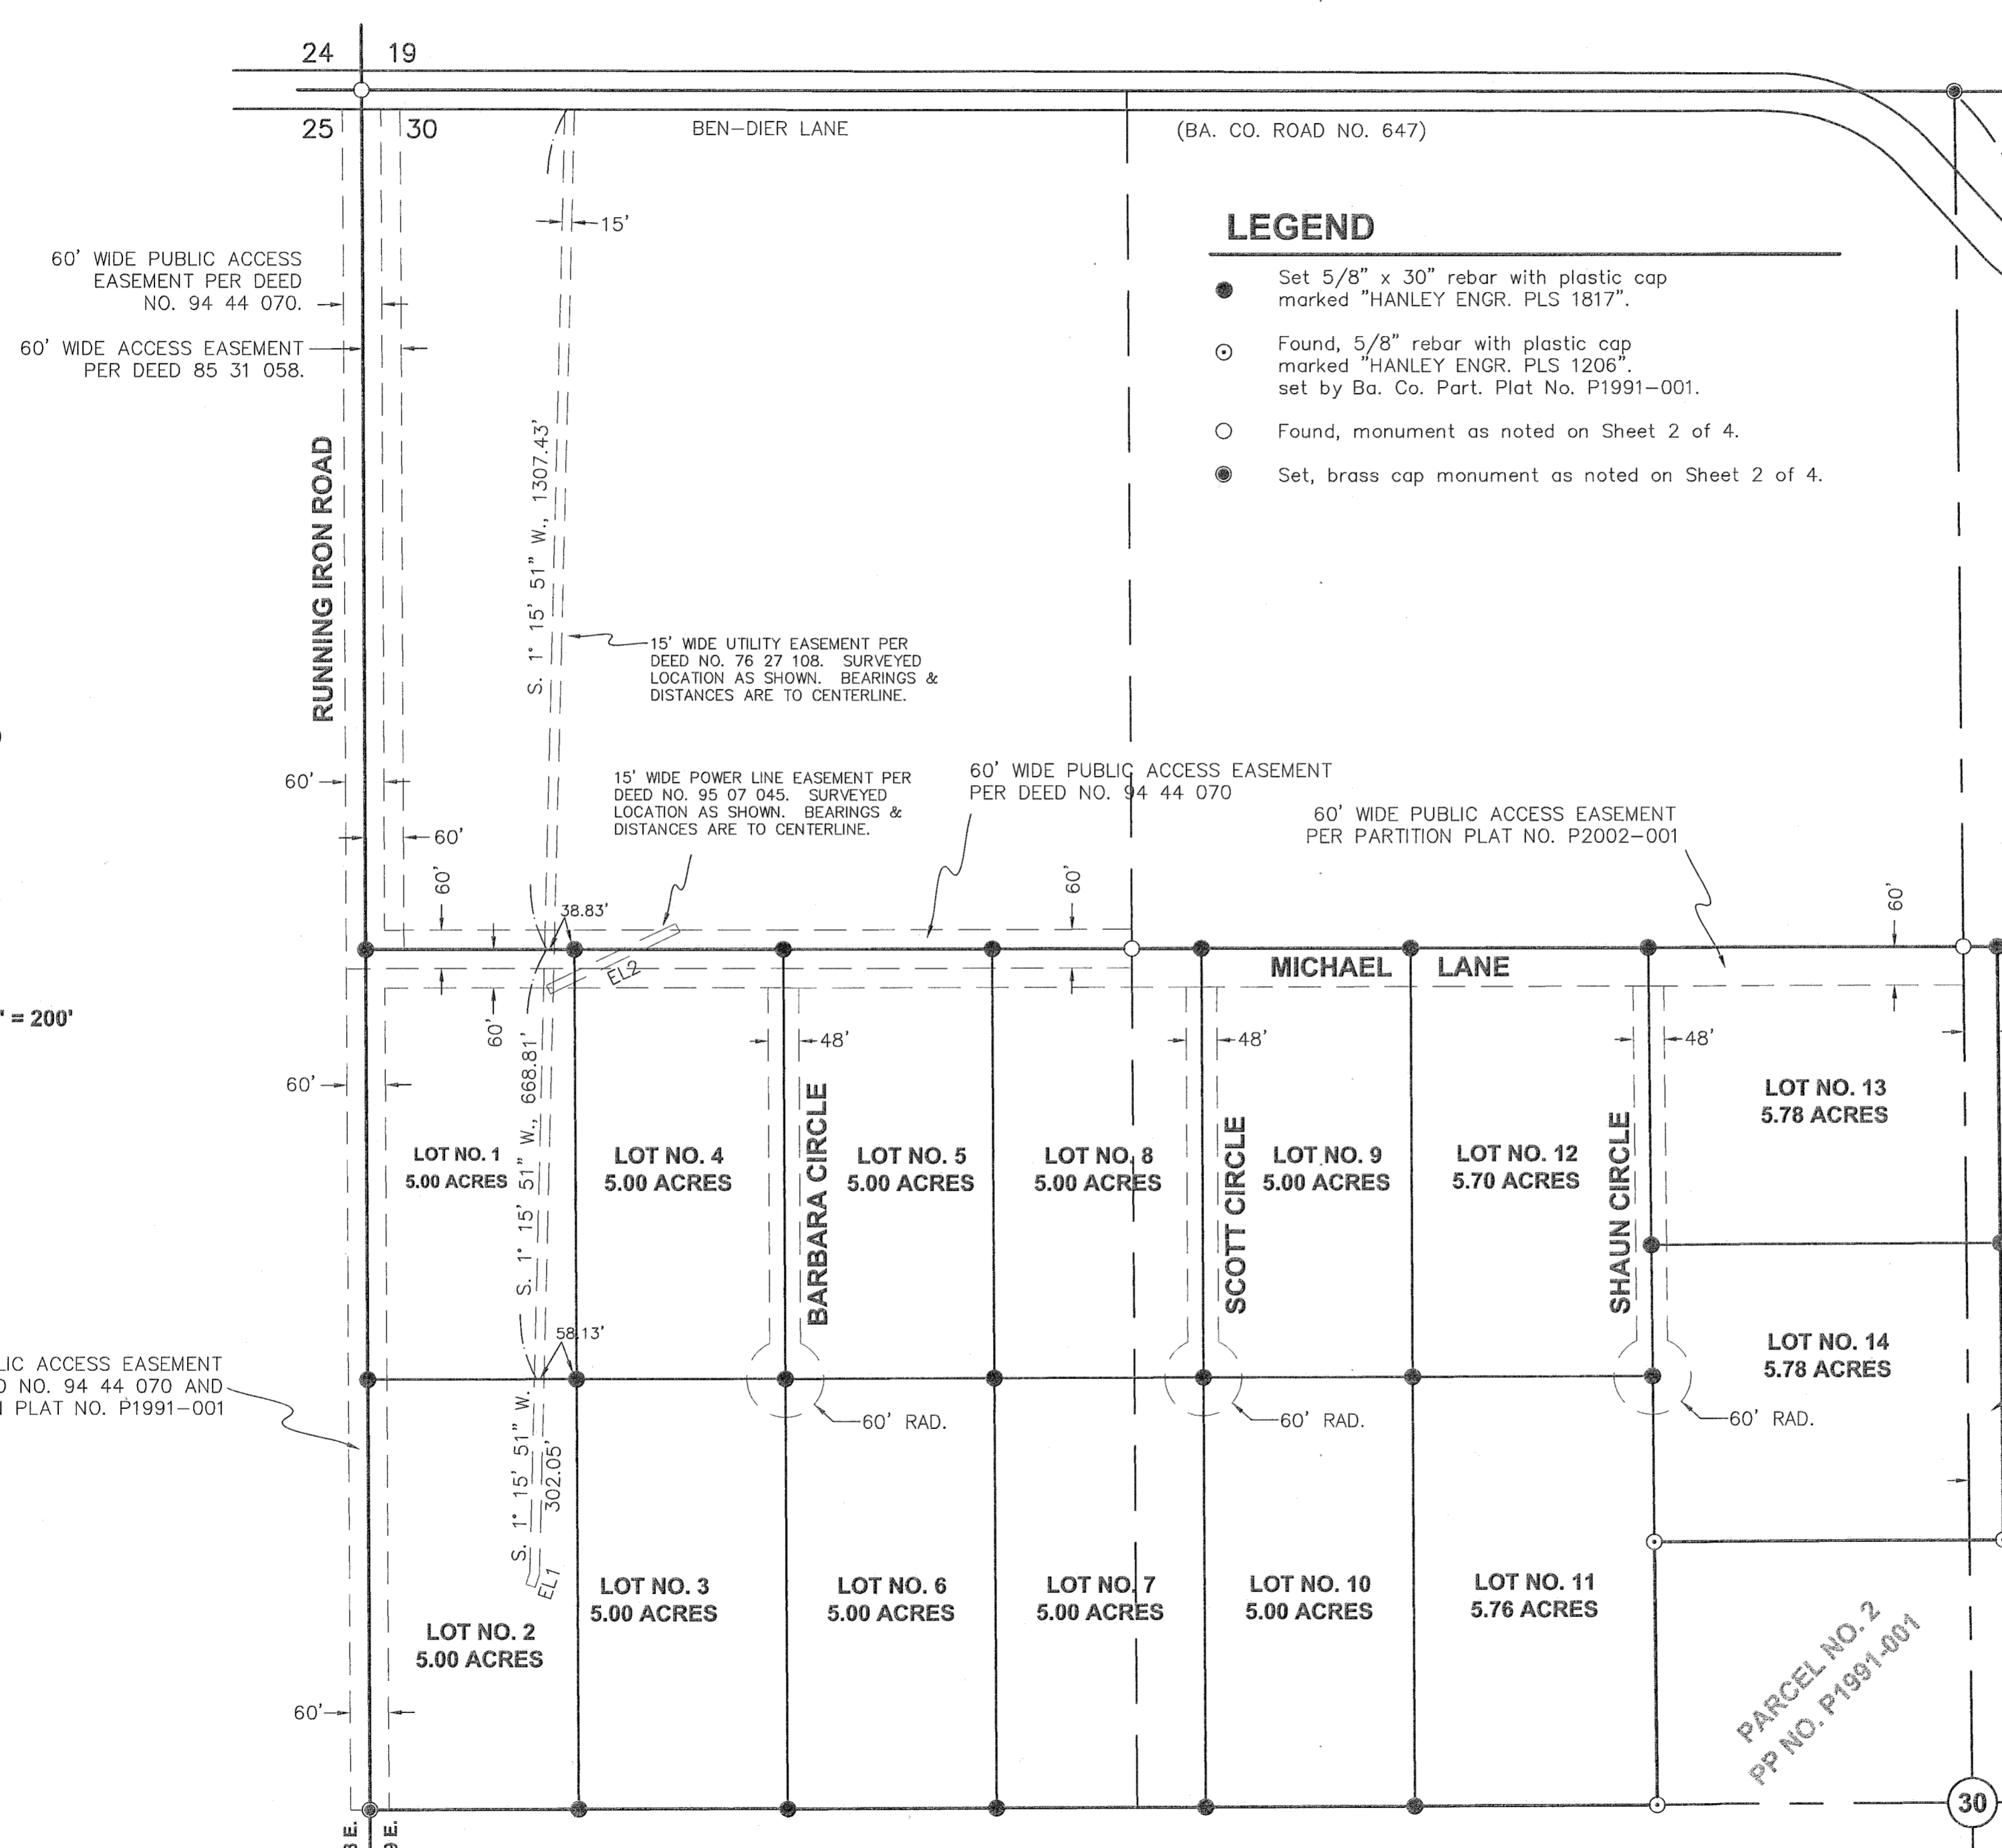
24 19
25 30

BEN–DIER LANE

(BA. CO. ROAD NO. 647)

LEGEND

Set 5/8" x 30" rebar with plastic cap marked "HANLEY ENGR. PLS 1817".

Found, 5/8" rebar with plastic cap marked "HANLEY ENGR. PLS 1206". set by Ba. Co. Part. Plat No. P1991–001.

Found, monument as noted on Sheet 2 of 4.

Set, brass cap monument as noted on Sheet 2 of 4.

15'

60' WIDE PUBLIC ACCESS EASEMENT PER DEED NO. 94 44 070.

60' WIDE ACCESS EASEMENT PER DEED 85 31 058.

RUNNING IRON ROAD

S. 1° 15' 51" W., 1307.43'

15' WIDE UTILITY EASEMENT PER DEED NO. 76 27 108. SURVEYED LOCATION AS SHOWN. BEARINGS & DISTANCES ARE TO CENTERLINE.

15' WIDE POWER LINE EASEMENT PER DEED NO. 95 07 045. SURVEYED LOCATION AS SHOWN. BEARINGS & DISTANCES ARE TO CENTERLINE.

60' WIDE PUBLIC ACCESS EASEMENT PER DEED NO. 94 44 070

60' WIDE PUBLIC ACCESS EASEMENT PER PARTITION PLAT NO. P2002–001

60'
60'
60'
60'
60'
38.83'
EL2
MICHAEL LANE
' = 200'
60'
60'
48'
48'
48'

S. 1° 15' 51" W., 668.81'

LOT NO. 1 5.00 ACRES
LOT NO. 4 5.00 ACRES
BARBARA CIRCLE
LOT NO. 5 5.00 ACRES
LOT NO. 8 5.00 ACRES
SCOTT CIRCLE
LOT NO. 9 5.00 ACRES
LOT NO. 12 5.70 ACRES
SHAUN CIRCLE
LOT NO. 13 5.78 ACRES
LOT NO. 14 5.78 ACRES

58.13'

LIC ACCESS EASEMENT
D NO. 94 44 070 AND
N PLAT NO. P1991–001

60' RAD.
60' RAD.
60' RAD.

S. 1° 15' 51" W. 302.05'
EL1

LOT NO. 3 5.00 ACRES
LOT NO. 6 5.00 ACRES
LOT NO. 7 5.00 ACRES
LOT NO. 10 5.00 ACRES
LOT NO. 11 5.76 ACRES
LOT NO. 2 5.00 ACRES

PARCEL NO. 2
PP NO. P1991-001

60'
30